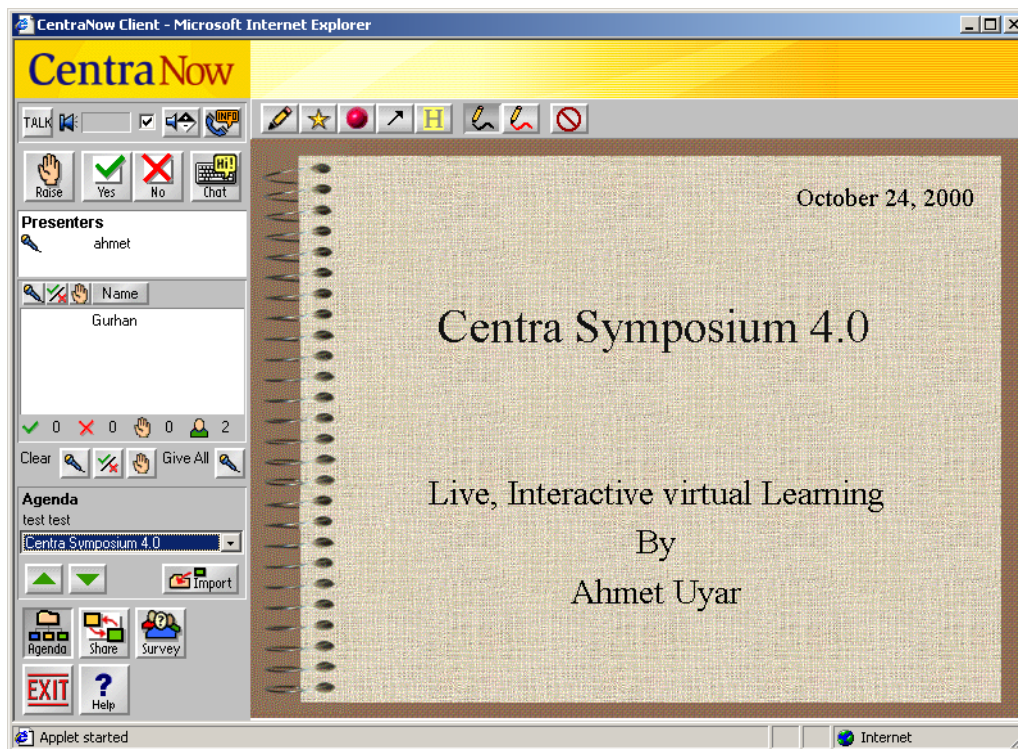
CentraNow Client - Microsoft Internet Explorer

CentraNow

TALK

INFO

Raise
Yes
No
Chat

Presenters
ahmet

Name
Gurhan

0 0 0 2

Clear
Give All

Agenda
test test
Centra Symposium 4.0

Import

Agenda
Share
Survey

EXIT
Help

H

October 24, 2000

Centra Symposium 4.0

Live, Interactive virtual Learning
By
Ahmet Uyar

Applet started
Internet